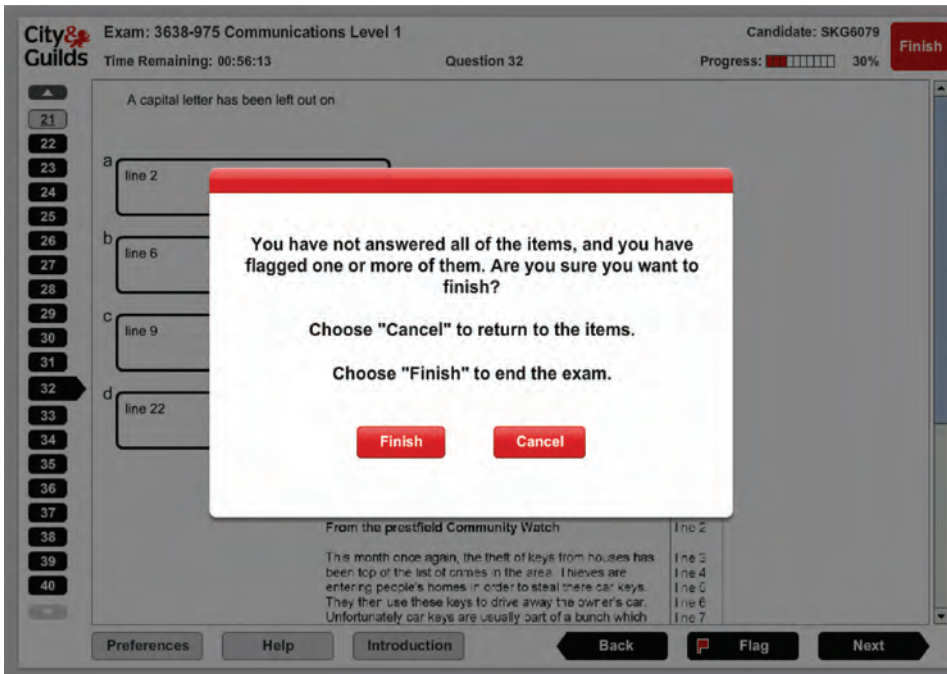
City& Guilds

Exam: 3638-975 Communications Level 1

Time Remaining: 00:56:13

Question 32

Candidate: SKG6079

Progress: 30%

Finish

21
22
23
24
25
26
27
28
29
30
31
32
33
34
35
36
37
38
39
40

A capital letter has been left out on

a line 2

b line 6

c line 9

d line 22

You have not answered all of the items, and you have flagged one or more of them. Are you sure you want to finish?

Choose "Cancel" to return to the items.

Choose "Finish" to end the exam.

Finish

Cancel

From the prestfield Community Watch | line 2

This month once again, the theft of keys from houses has been top of the list of crimes in the area. Thieves are entering people's homes in order to steal there car keys. They then use these keys to drive away the owner's car. Unfortunately car keys are usually part of a bunch which

line 3
line 4
line 5
line 6
line 7

Preferences

Help

Introduction

Back

Flag

Next